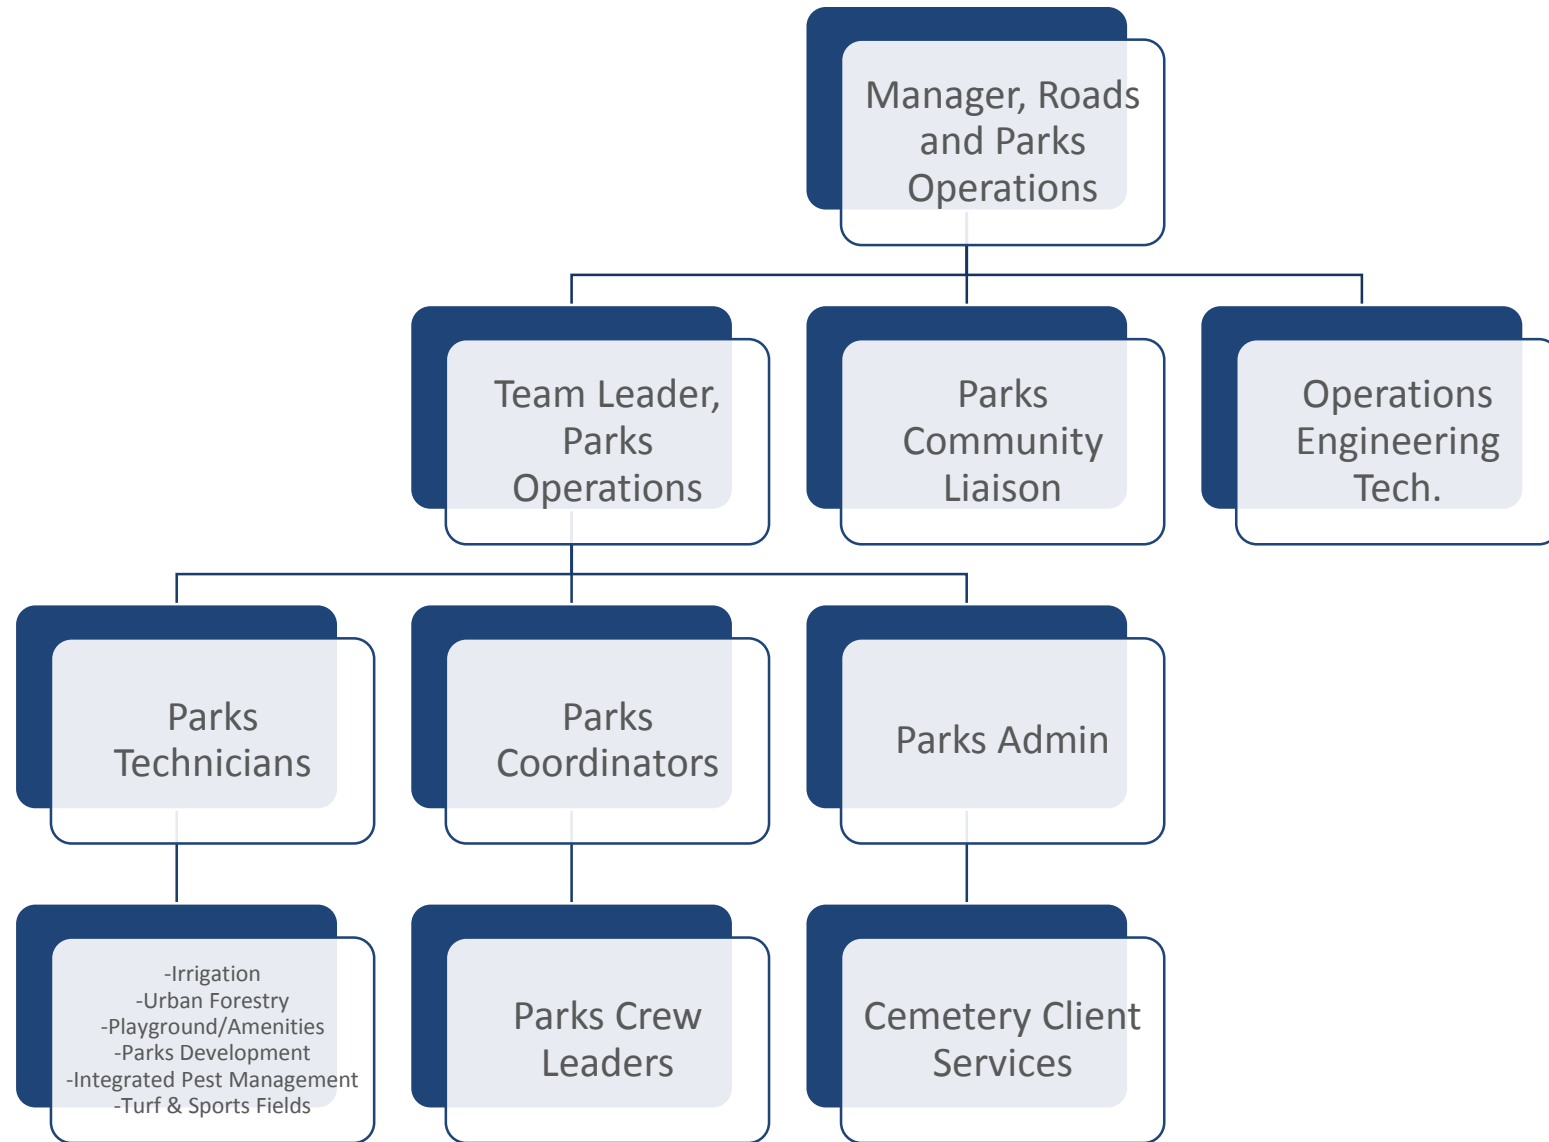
Manager, Roads and Parks Operations

Team Leader, Parks Operations

Parks Community Liaison

Operations Engineering Tech.

Parks Technicians

Parks Coordinators

Parks Admin

-Irrigation
-Urban Forestry
-Playground/Amenities
-Parks Development
-Integrated Pest Management
-Turf & Sports Fields

Parks Crew Leaders

Cemetery Client Services